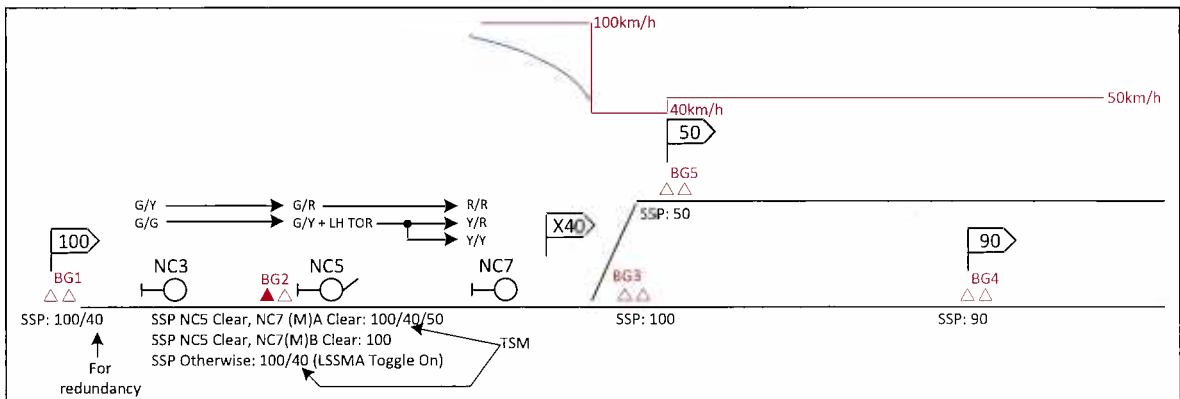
100km/h

40km/h

50km/h

50

BG5

G/Y
G/G

G/R
G/Y + LH TOR

R/R
Y/R
Y/Y

X40

SSP: 50

100

90

BG1

NC3

BG2

NC5

NC7

BG3

BG4

SSP: 100/40

SSP NC5 Clear, NC7 (M)A Clear: 100/40/50
SSP NC5 Clear, NC7(M)B Clear: 100
SSP Otherwise: 100/40 (LSSMA Toggle On)

TSM

SSP: 100

SSP: 90

For redundancy